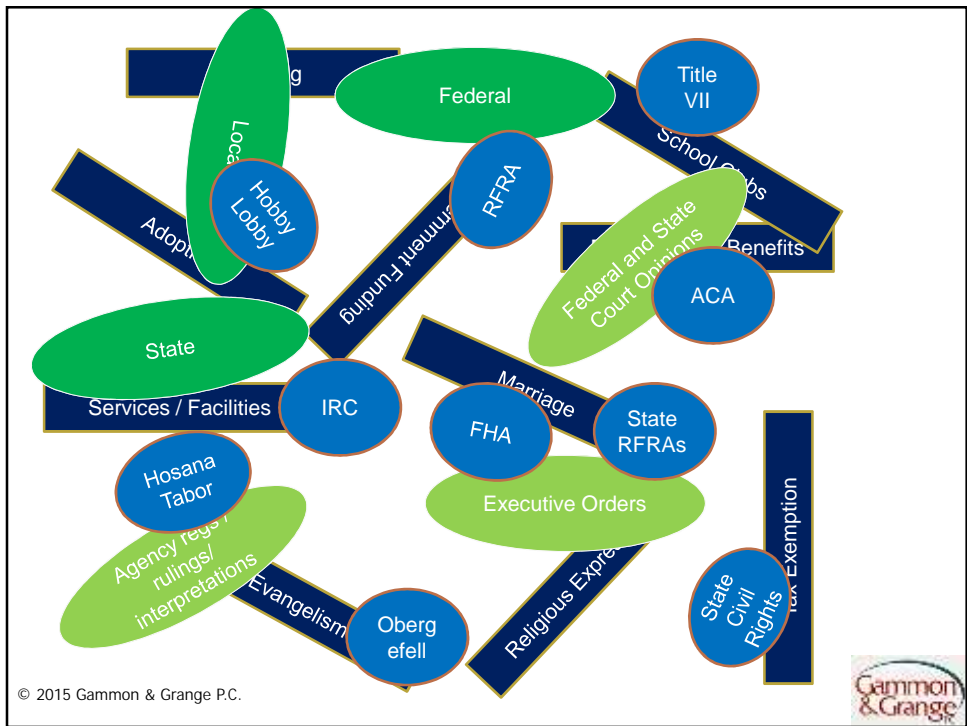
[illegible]g

Federal

Title VII

Loca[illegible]

School C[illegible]bs

Hobby Lobby

RFRA

Adopt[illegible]

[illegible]rnment Funding

Federal and State Court Opinions

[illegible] Benefits

ACA

State

Services / Facilities

IRC

Marriage

FHA

State RFRAs

Hosana Tabor

Executive Orders

Agency regs / rulings/ interpretations

Tax Exemption

Evangelism

Religious Expre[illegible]

State Civil Rights

Oberg efell

© 2015 Gammon & Grange P.C.

Gammon & Grange